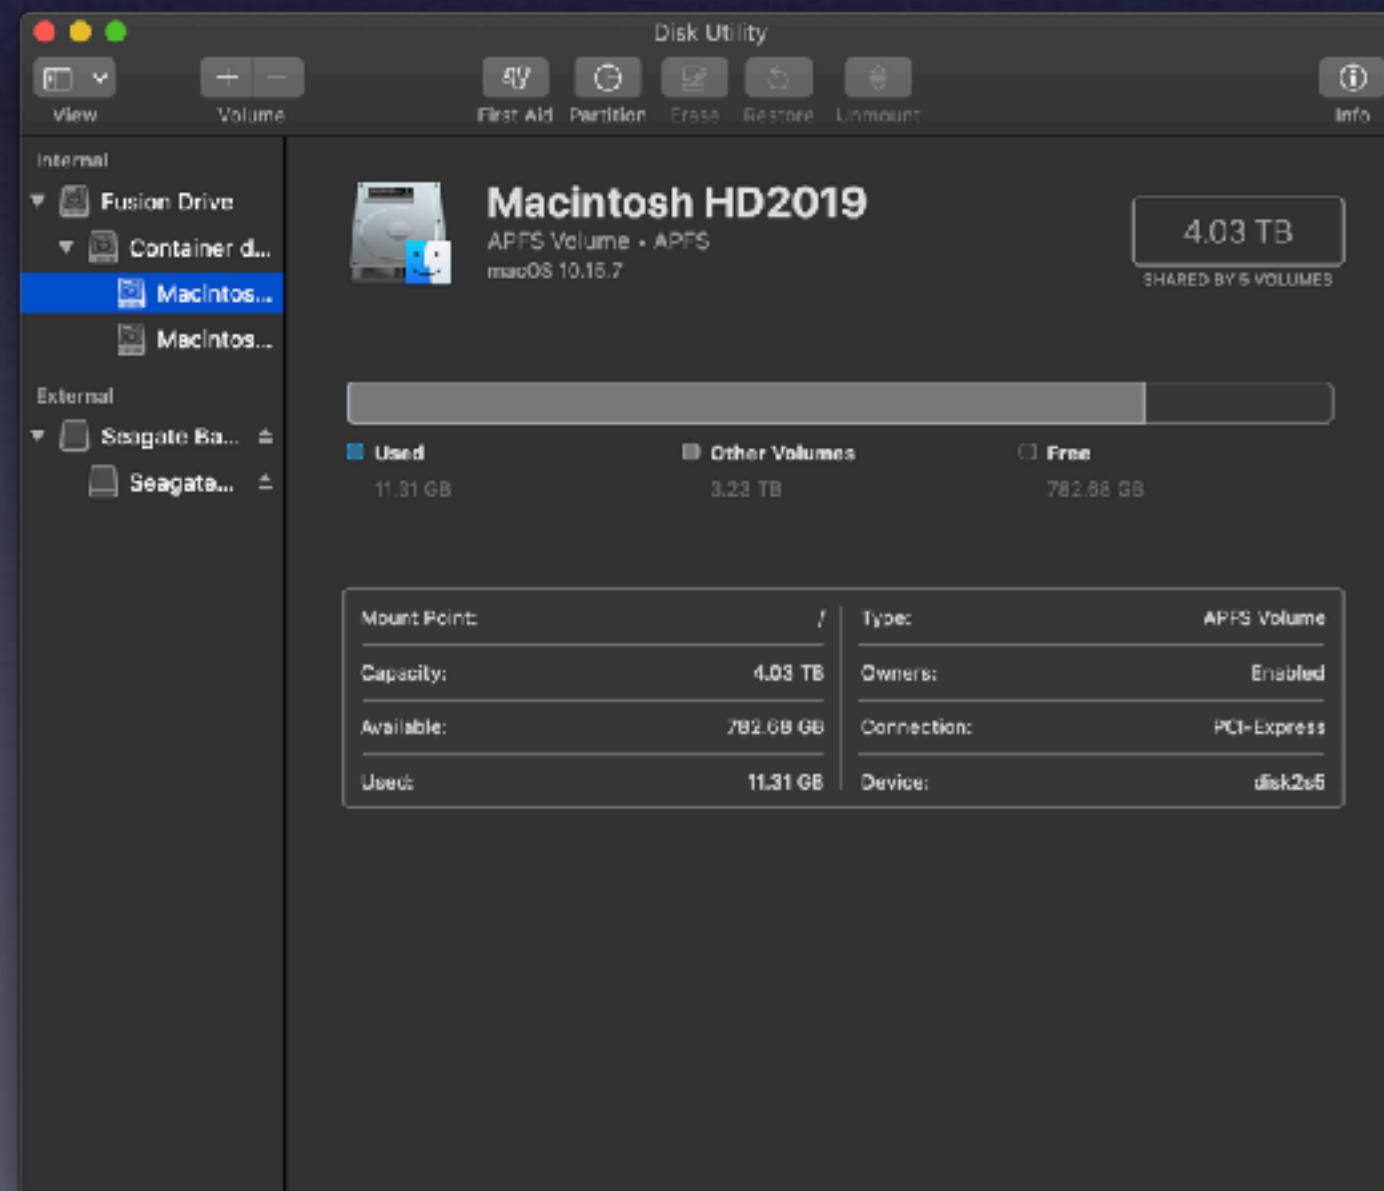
Disk Utility

View
Volume
First Aid
Partition
Erase
Restore
Unmount
Info

Internal
Fusion Drive
Container d...
Macintos...
Macintos...
External
Seagate Ba...
Seagate...

Macintosh HD2019
APFS Volume • APFS
macOS 10.15.7

4.03 TB
SHARED BY 5 VOLUMES

Used
11.31 GB
Other Volumes
3.23 TB
Free
782.68 GB

| Mount Point: | / | Type: | APFS Volume |
|---|---|---|---|
| Capacity: | 4.03 TB | Owners: | Enabled |
| Available: | 782.68 GB | Connection: | PCI-Express |
| Used: | 11.31 GB | Device: | disk2s5 |